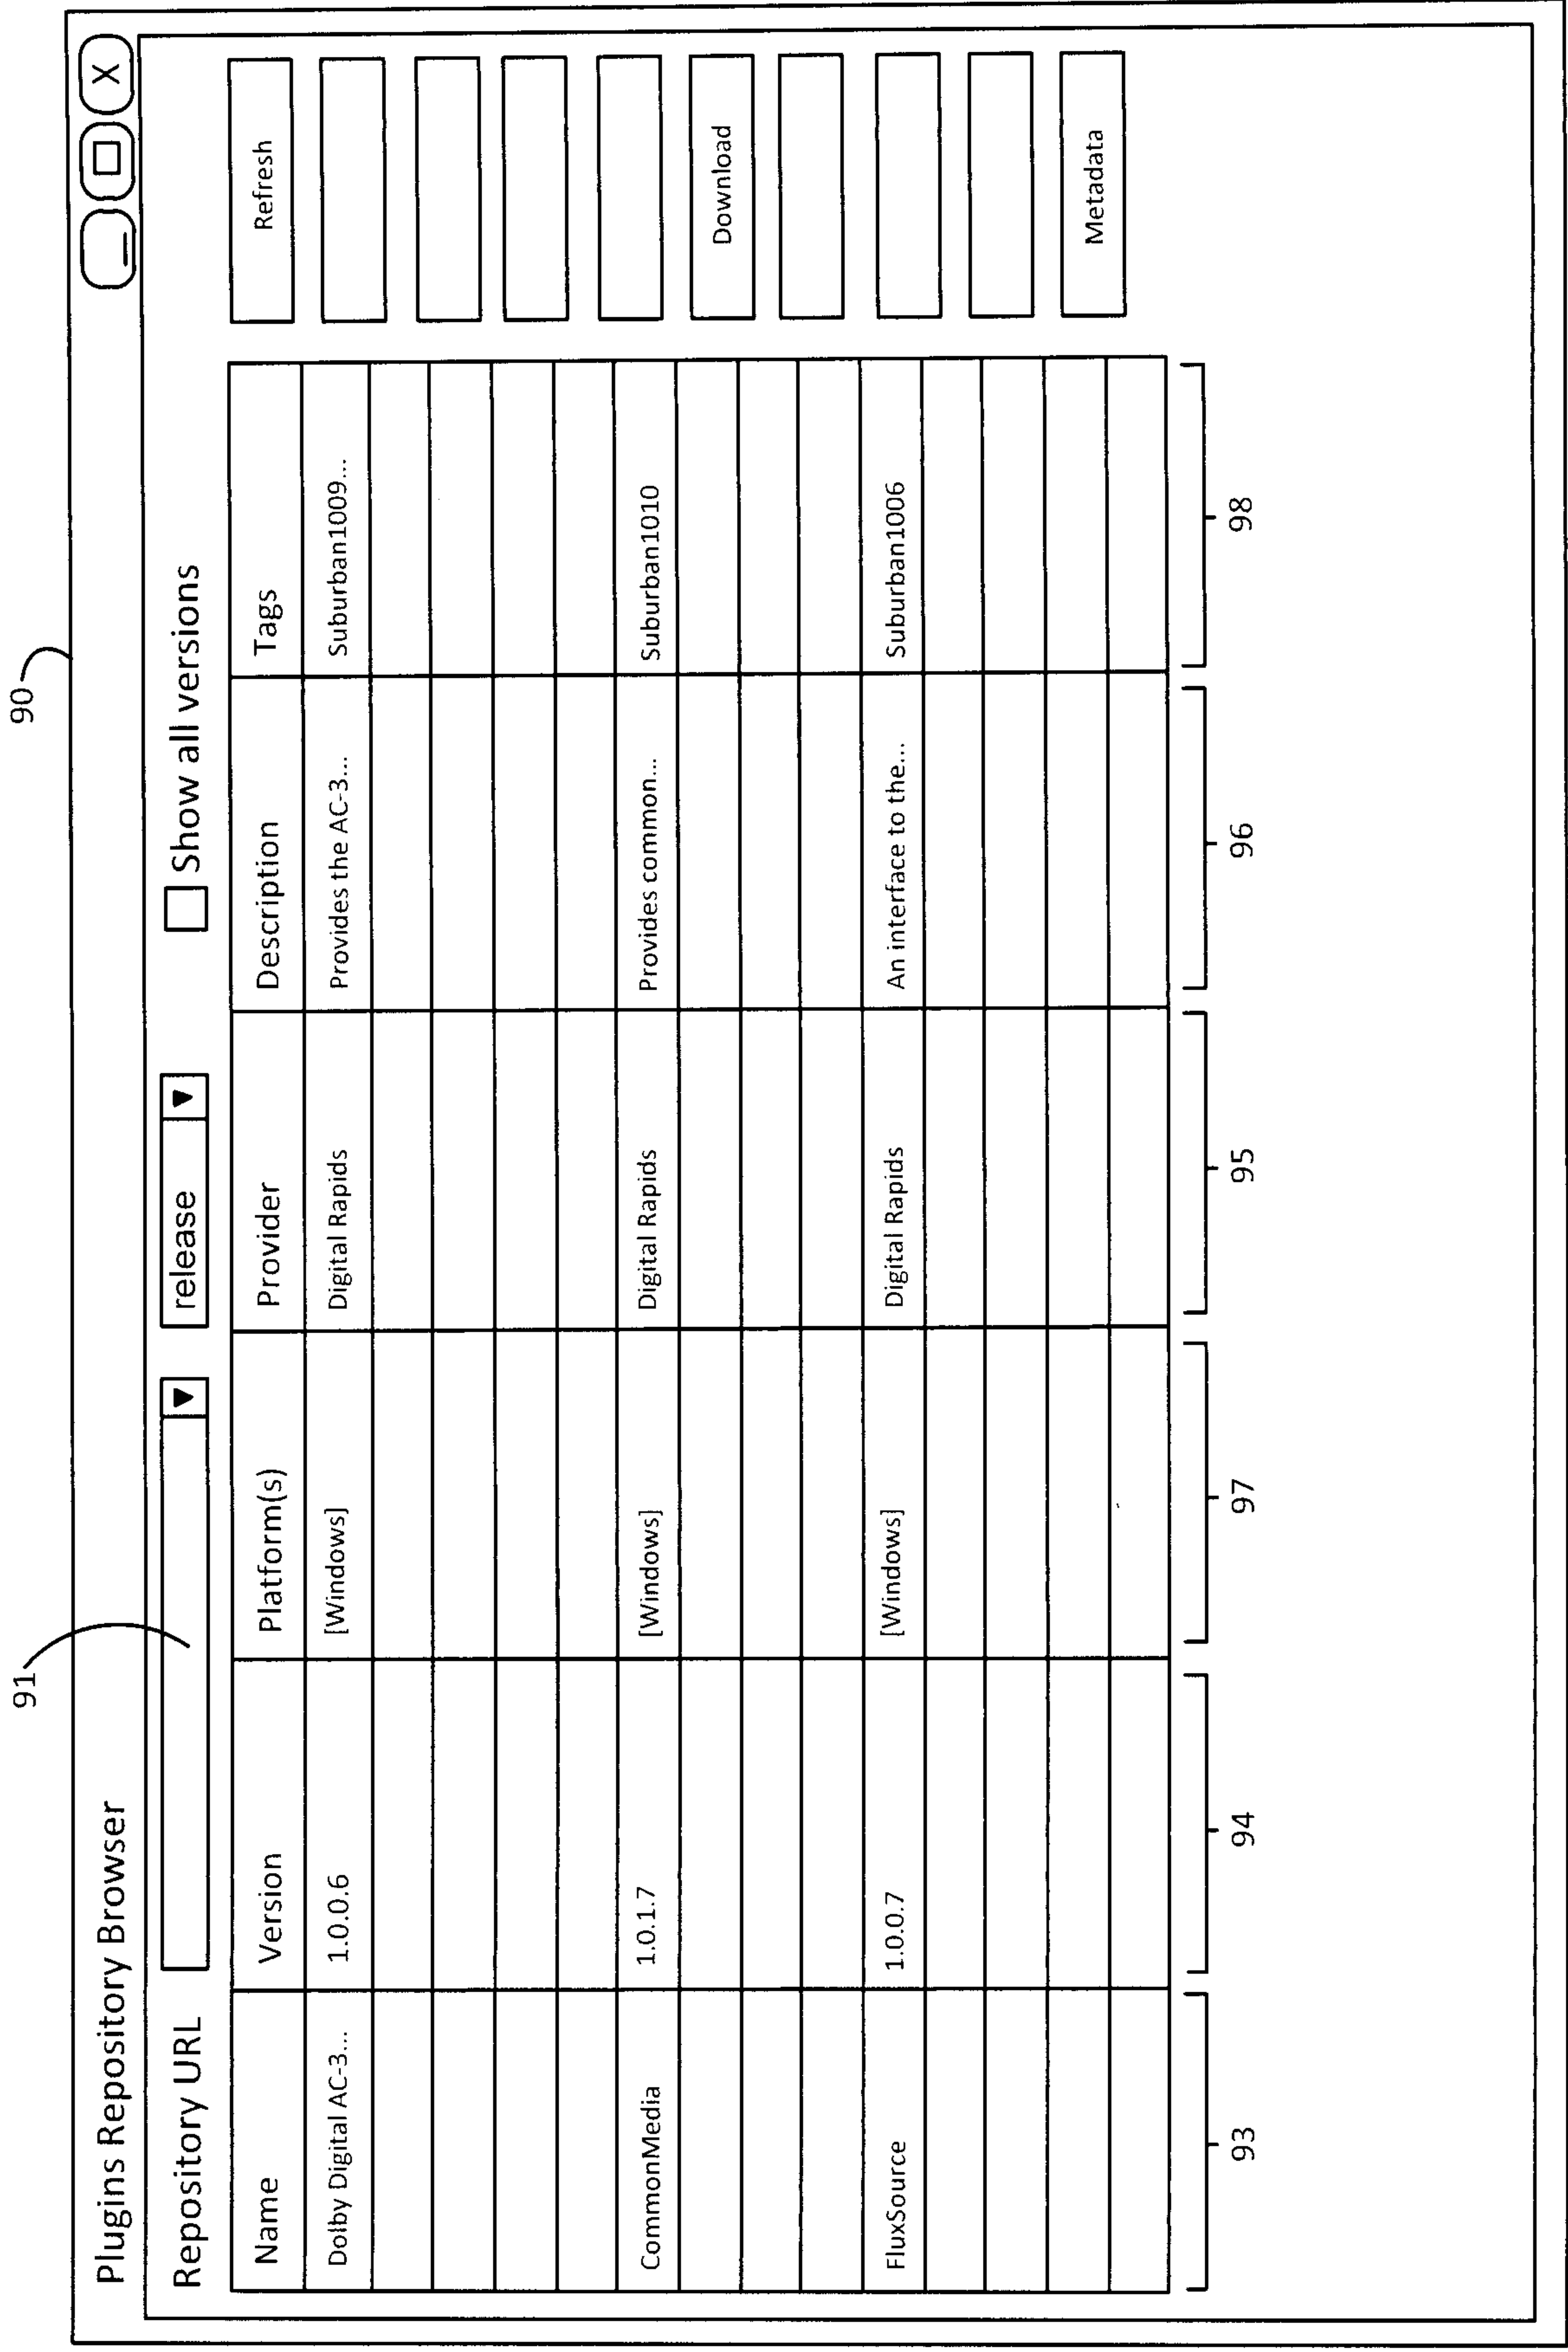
90

91

Plugins Repository Browser

_ ☐ X

Repository URL ▼ release ▼ Show all versions

| Name | Version | Platform(s) | Provider | Description | Tags |
|---|---|---|---|---|---|
| Dolby Digital AC-3... | 1.0.0.6 | [Windows] | Digital Rapids | Provides the AC-3... | Suburban1009... |
| | | | | | |
| | | | | | |
| | | | | | |
| | | | | | |
| CommonMedia | 1.0.1.7 | [Windows] | Digital Rapids | Provides common... | Suburban1010 |
| | | | | | |
| | | | | | |
| | | | | | |
| FluxSource | 1.0.0.7 | [Windows] | Digital Rapids | An interface to the... | Suburban1006 |
| | | | | | |
| | | | | | |
| | | | | | |
| | | | | | |

93 94 97 95 96 98

Refresh

Download

Metadata